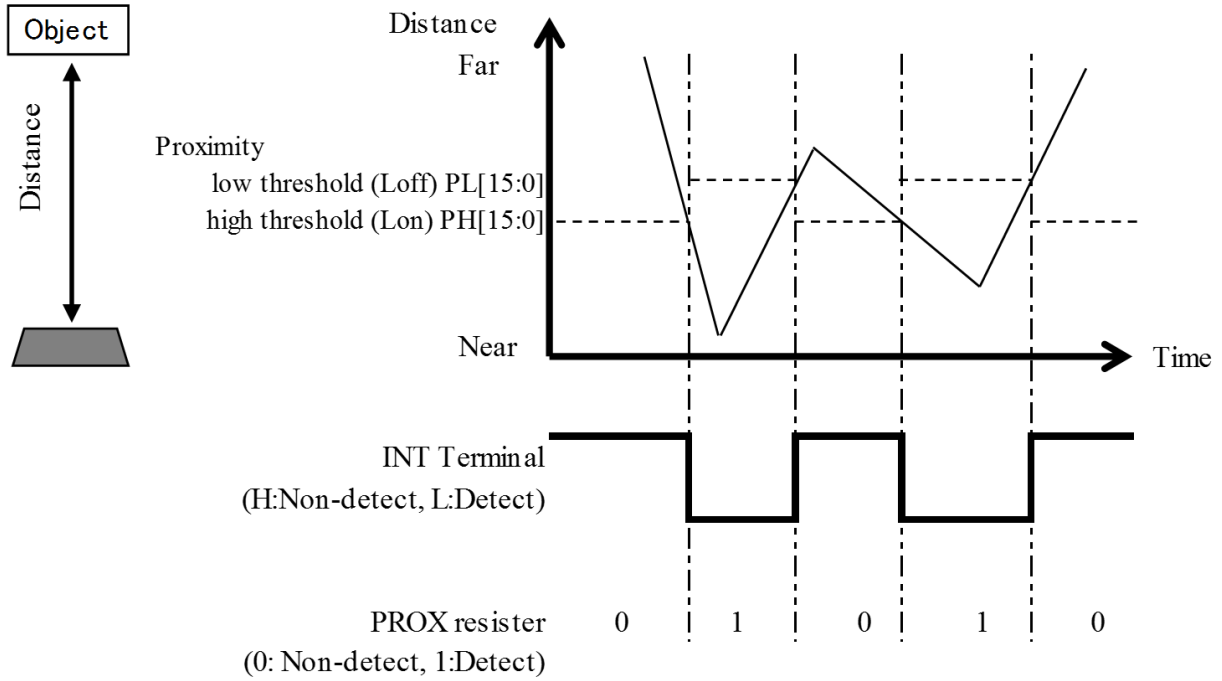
Object

Distance

Distance

Far

Proximity
low threshold (Loff) PL[15:0]
high threshold (Lon) PH[15:0]

Near

Time

INT Terminal
(H:Non-detect, L:Detect)

PROX resister
(0: Non-detect, 1:Detect)

0 1 0 1 0